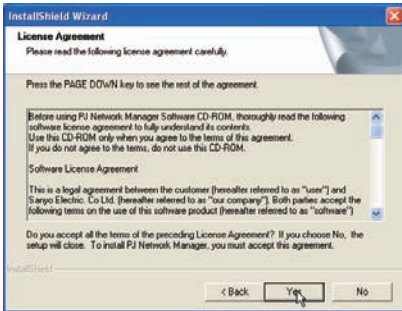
InstallShield Wizard

License Agreement
Please read the following license agreement carefully.

Press the PAGE DOWN key to see the rest of the agreement.

Before using PJ Network Manager Software CD-ROM, thoroughly read the following software license agreement to fully understand its contents.
Use this CD-ROM only when you agree to the terms of this agreement.
If you do not agree to the terms, do not use this CD-ROM.

Software License Agreement

This is a legal agreement between the customer (hereafter referred to as "user") and Sanyo Electric. Co Ltd. (hereafter referred to as "our company"). Both parties accept the following terms on the use of this software product (hereafter referred to as "software")

Do you accept all the terms of the preceding License Agreement? If you choose No, the setup will close. To install PJ Network Manager, you must accept this agreement.

InstallShield

< Back
Yes
No